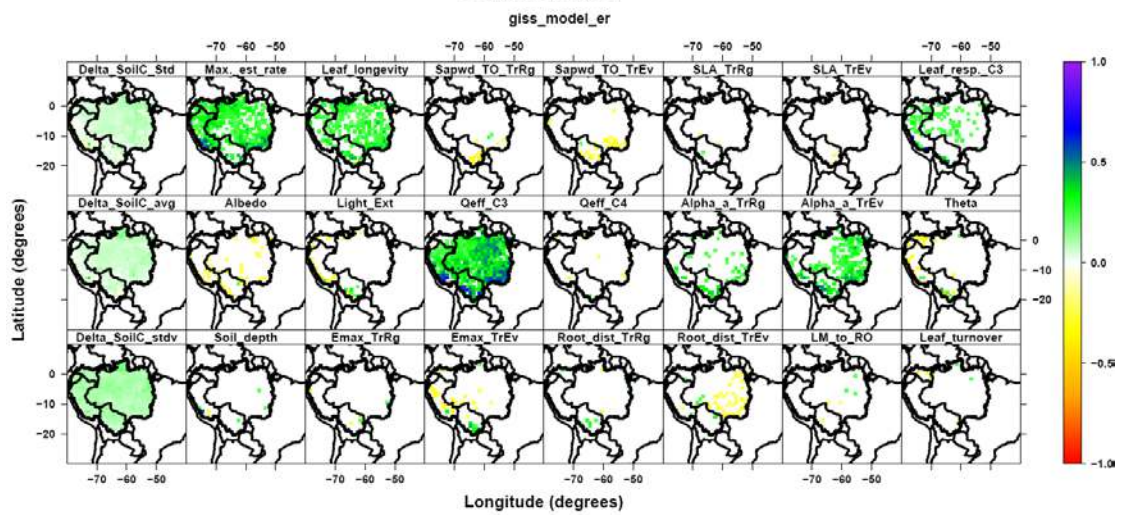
giss_model_er

-70 -60 -50 -70 -60 -50 -70 -60 -50 -70 -60 -50

Delta_SoilC_Std | Max._est_rate | Leaf_longevity | Sapwd_TO_TrRg | Sapwd_TO_TrEv | SLA_TrRg | SLA_TrEv | Leaf_resp._C3

Delta_SoilC_avg | Albedo | Light_Ext | Qeff_C3 | Qeff_C4 | Alpha_a_TrRg | Alpha_a_TrEv | Theta

Delta_SoilC_stdv | Soil_depth | Emax_TrRg | Emax_TrEv | Root_dist_TrRg | Root_dist_TrEv | LM_to_RO | Leaf_turnover

0 -10 -20

0 -10 -20

0 -10 -20

0 -10 -20

Latitude (degrees)

-70 -60 -50 -70 -60 -50 -70 -60 -50 -70 -60 -50

Longitude (degrees)

1.0 0.5 0.0 -0.5 -1.0